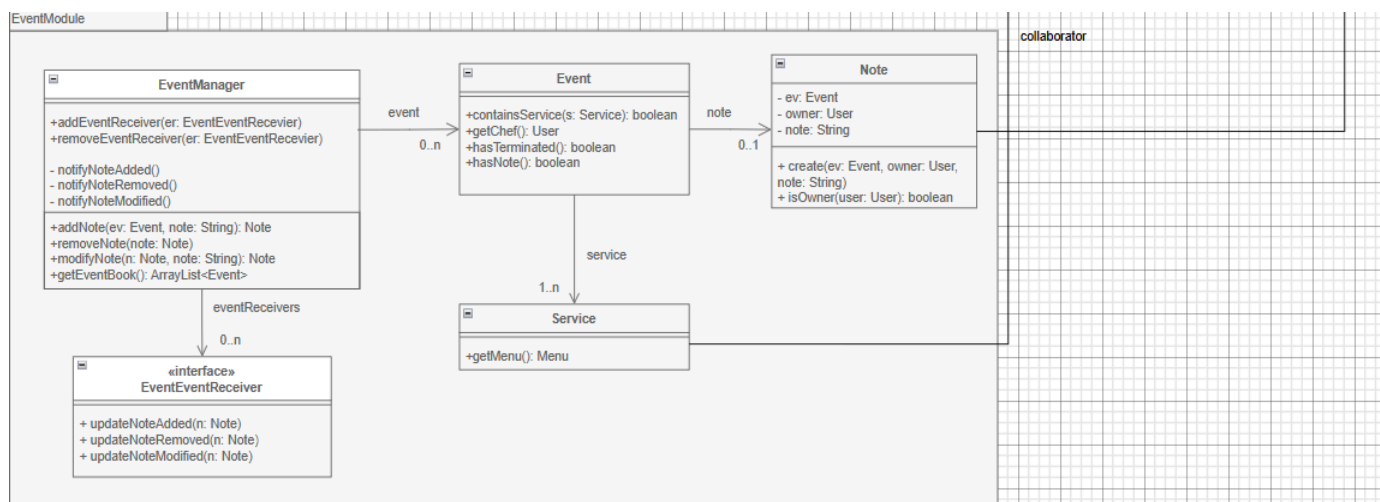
EventModule

collaborator

EventManager

+addEventReceiver(er: EventEventRecevier)
+removeEventReceiver(er: EventEventRecevier)

- notifyNoteAdded()
- notifyNoteRemoved()
- notifyNoteModified()

+addNote(ev: Event, note: String): Note
+removeNote(note: Note)
+modifyNote(n: Note, note: String): Note
+getEventBook(): ArrayList<Event>

event

0..n

Event

+containsService(s: Service): boolean
+getChef(): User
+hasTerminated(): boolean
+hasNote(): boolean

note

0..1

Note

- ev: Event
- owner: User
- note: String

+ create(ev: Event, owner: User, note: String)
+ isOwner(user: User): boolean

service

1..n

Service

+getMenu(): Menu

eventReceivers

0..n

«interface»
EventEventReceiver

+ updateNoteAdded(n: Note)
+ updateNoteRemoved(n: Note)
+ updateNoteModified(n: Note)